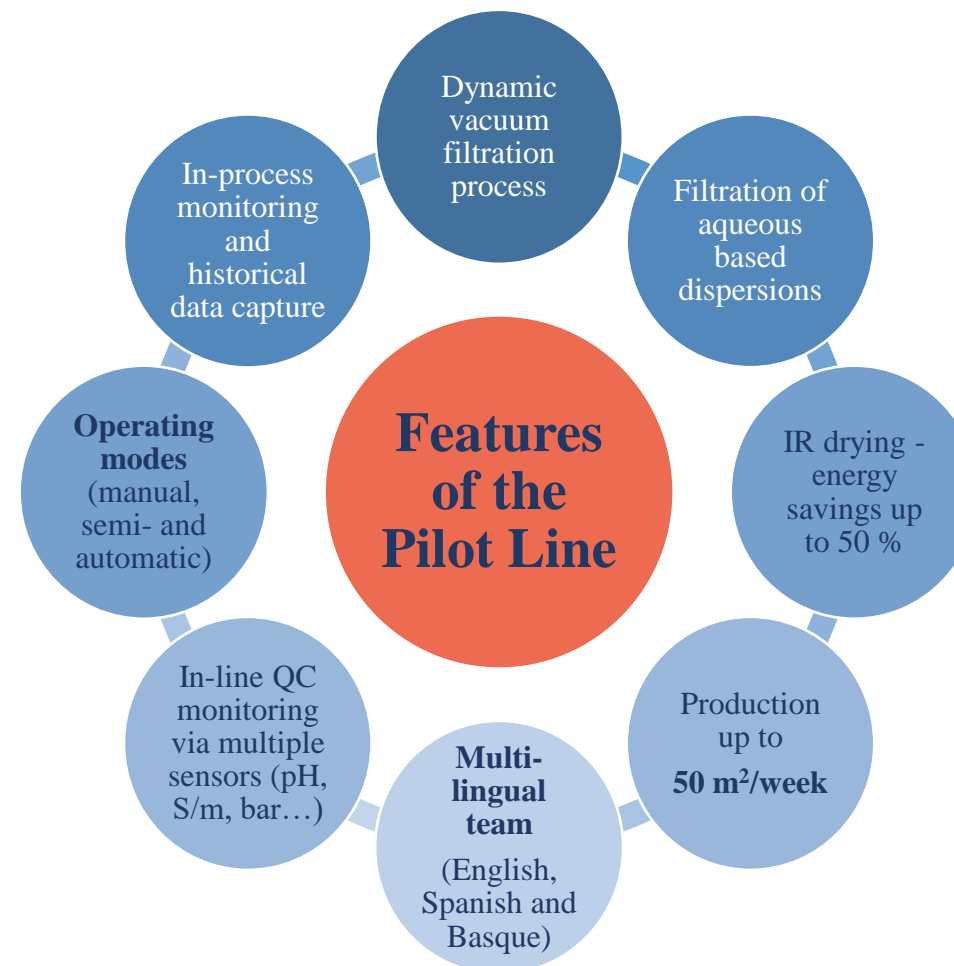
Features of the Pilot Line

Dynamic vacuum filtration process

Filtration of aqueous based dispersions

IR drying - energy savings up to 50 %

Production up to **50 m$^2$/week**

**Multi-lingual team**

(English, Spanish and Basque)

In-line QC monitoring via multiple sensors (pH, S/m, bar…)

**Operating modes** (manual, semi- and automatic)

In-process monitoring and historical data capture